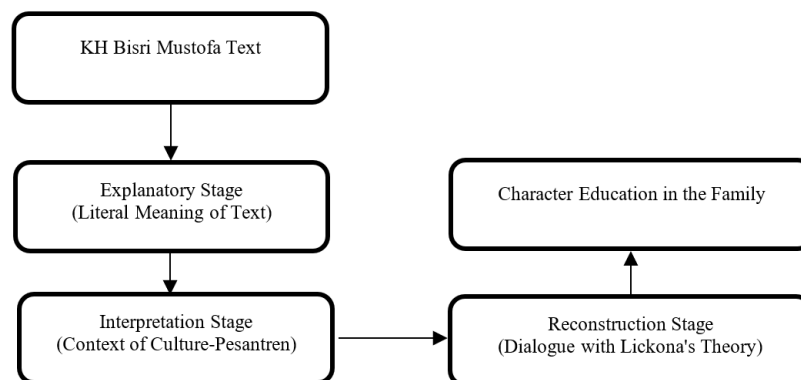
KH Bisri Mustofa Text

Explanatory Stage
(Literal Meaning of Text)

Interpretation Stage
(Context of Culture-Pesantren)

Reconstruction Stage
(Dialogue with Lickona's Theory)

Character Education in the Family